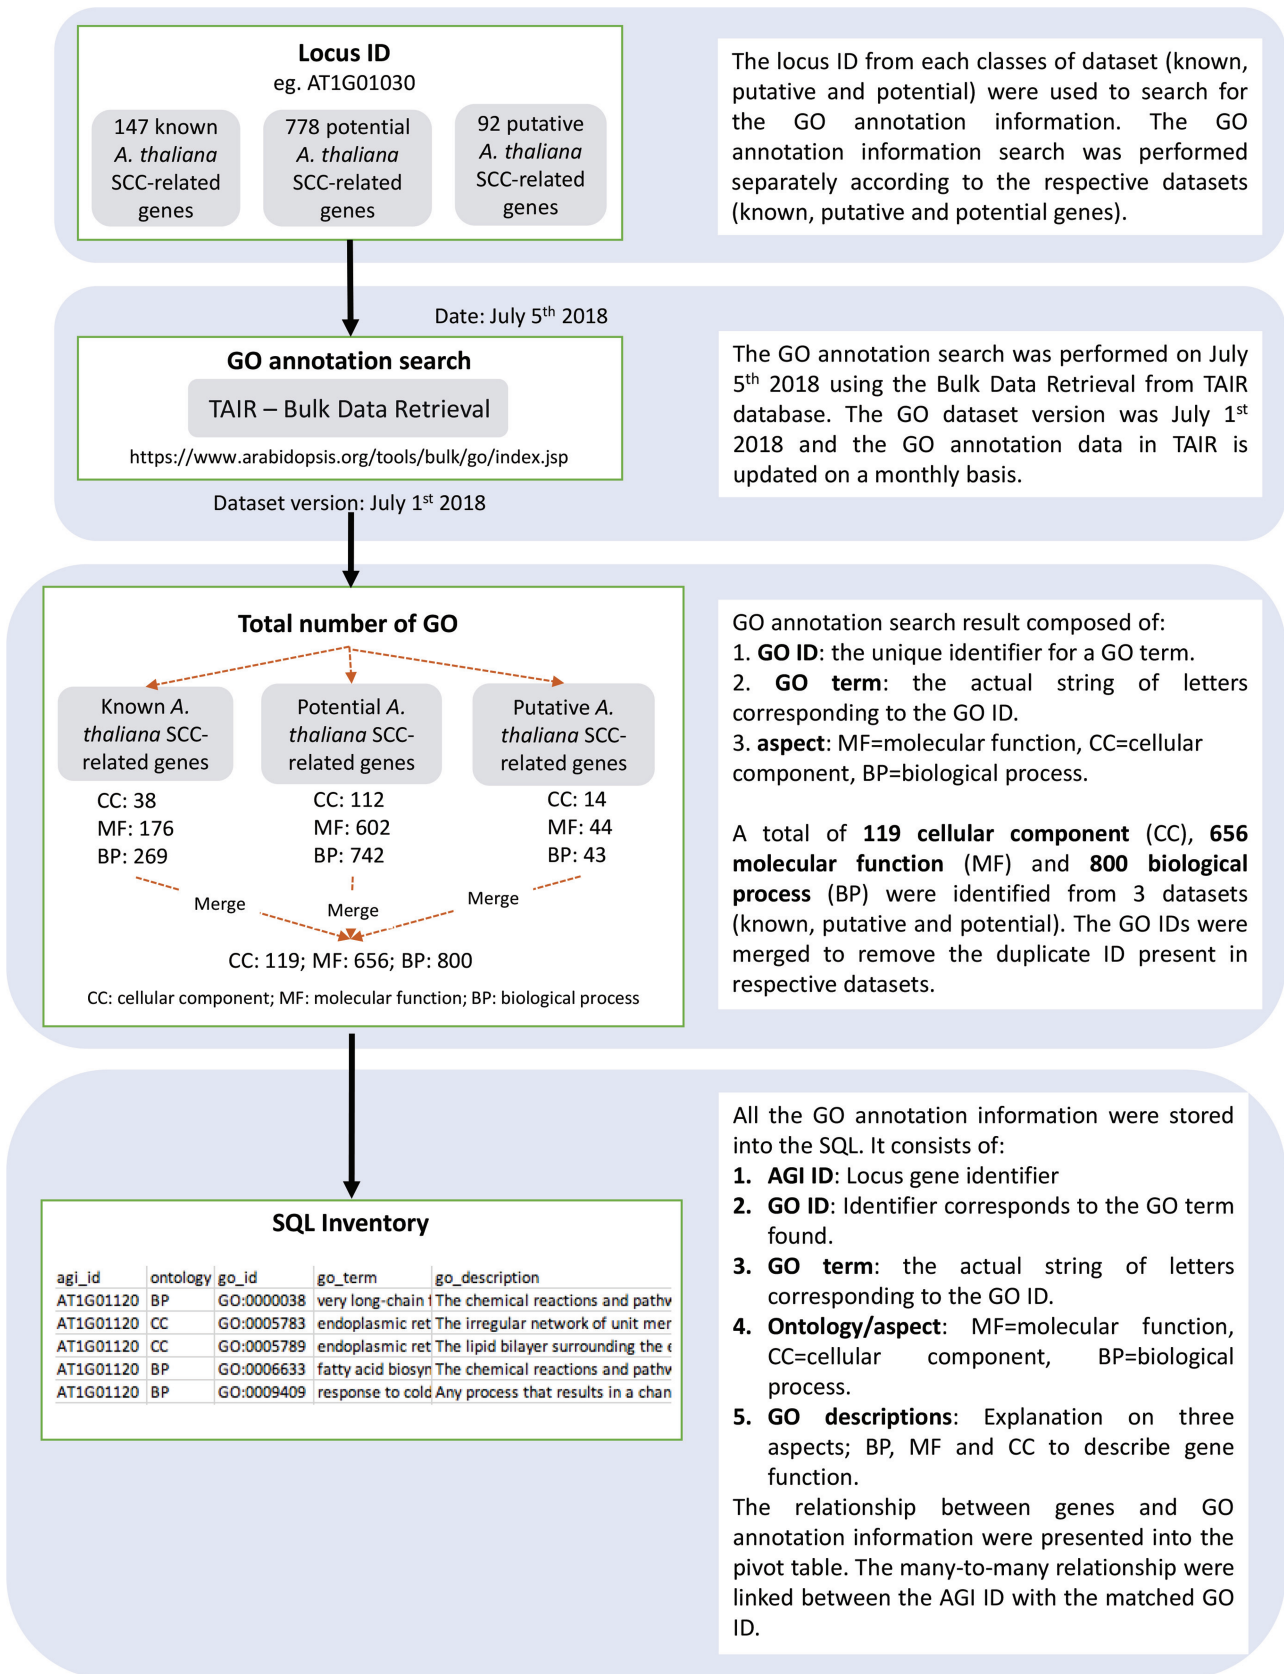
Locus ID
eg. AT1G01030

147 known *A. thaliana* SCC-related genes

778 potential *A. thaliana* SCC-related genes

92 putative *A. thaliana* SCC-related genes

The locus ID from each classes of dataset (known, putative and potential) were used to search for the GO annotation information. The GO annotation information search was performed separately according to the respective datasets (known, putative and potential genes).

Date: July 5$^{th}$ 2018

GO annotation search

TAIR – Bulk Data Retrieval

https://www.arabidopsis.org/tools/bulk/go/index.jsp

Dataset version: July 1$^{st}$ 2018

The GO annotation search was performed on July 5$^{th}$ 2018 using the Bulk Data Retrieval from TAIR database. The GO dataset version was July 1$^{st}$ 2018 and the GO annotation data in TAIR is updated on a monthly basis.

Total number of GO

Known *A. thaliana* SCC-related genes
CC: 38
MF: 176
BP: 269

Potential *A. thaliana* SCC-related genes
CC: 112
MF: 602
BP: 742

Putative *A. thaliana* SCC-related genes
CC: 14
MF: 44
BP: 43

Merge
Merge
Merge

CC: 119; MF: 656; BP: 800

CC: cellular component; MF: molecular function; BP: biological process

GO annotation search result composed of:
1. **GO ID**: the unique identifier for a GO term.
2. **GO term**: the actual string of letters corresponding to the GO ID.
3. **aspect**: MF=molecular function, CC=cellular component, BP=biological process.

A total of **119 cellular component** (CC), **656 molecular function** (MF) and **800 biological process** (BP) were identified from 3 datasets (known, putative and potential). The GO IDs were merged to remove the duplicate ID present in respective datasets.

SQL Inventory

| agi_id | ontology | go_id | go_term | go_description |
|---|---|---|---|---|
| AT1G01120 | BP | GO:0000038 | very long-chain f | The chemical reactions and pathv |
| AT1G01120 | CC | GO:0005783 | endoplasmic ret | The irregular network of unit mer |
| AT1G01120 | CC | GO:0005789 | endoplasmic ret | The lipid bilayer surrounding the e |
| AT1G01120 | BP | GO:0006633 | fatty acid biosyn | The chemical reactions and pathv |
| AT1G01120 | BP | GO:0009409 | response to cold | Any process that results in a chan |

All the GO annotation information were stored into the SQL. It consists of:
1. **AGI ID**: Locus gene identifier
2. **GO ID**: Identifier corresponds to the GO term found.
3. **GO term**: the actual string of letters corresponding to the GO ID.
4. **Ontology/aspect**: MF=molecular function, CC=cellular component, BP=biological process.
5. **GO descriptions**: Explanation on three aspects; BP, MF and CC to describe gene function.
The relationship between genes and GO annotation information were presented into the pivot table. The many-to-many relationship were linked between the AGI ID with the matched GO ID.